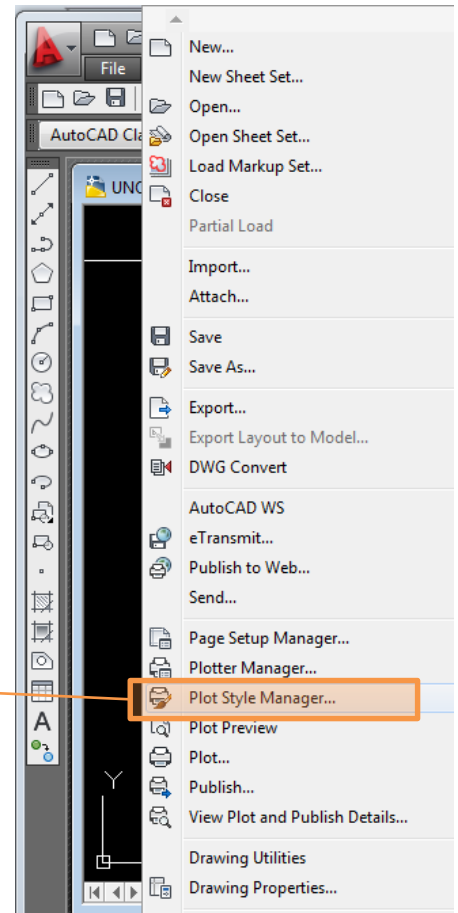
File
AutoCAD Cla
UNC
New...
New Sheet Set...
Open...
Open Sheet Set...
Load Markup Set...
Close
Partial Load
Import...
Attach...
Save
Save As...
Export...
Export Layout to Model...
DWG Convert
AutoCAD WS
eTransmit...
Publish to Web...
Send...
Page Setup Manager...
Plotter Manager...
Plot Style Manager...
Plot Preview
Plot...
Publish...
View Plot and Publish Details...
Drawing Utilities
Drawing Properties...
A
Y